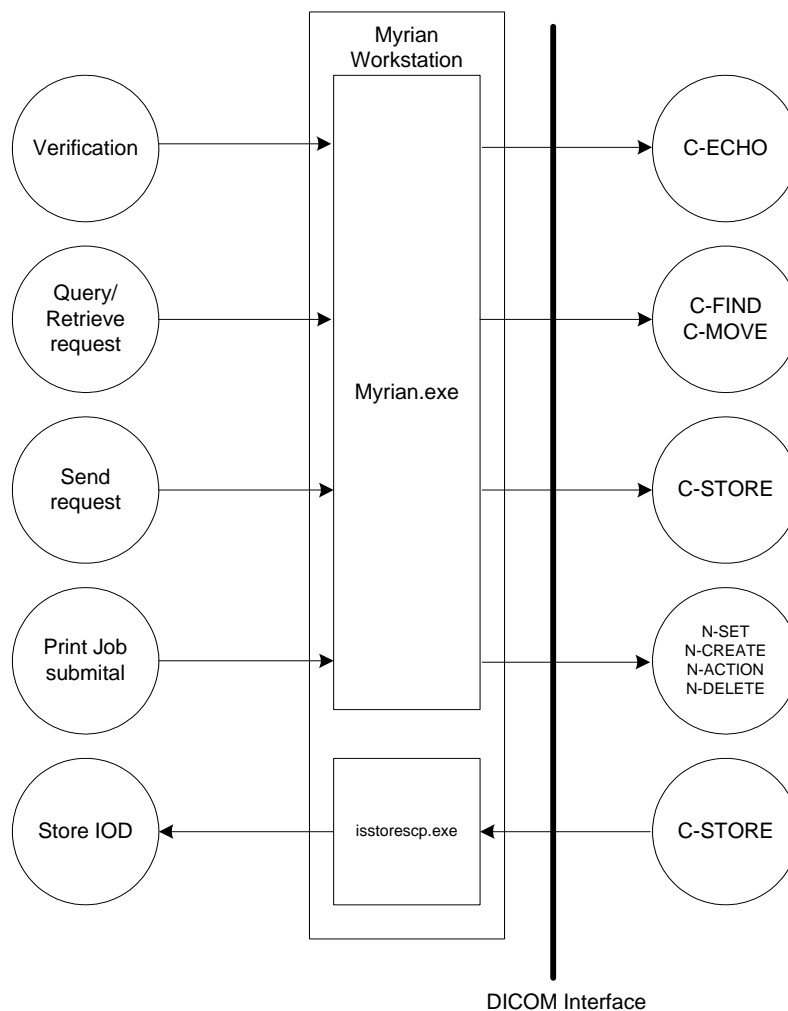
Myrian Workstation

Verification

Query/ Retrieve request

Send request

Print Job submital

Store IOD

Myrian.exe

isstorescp.exe

C-ECHO

C-FIND C-MOVE

C-STORE

N-SET N-CREATE N-ACTION N-DELETE

C-STORE

DICOM Interface